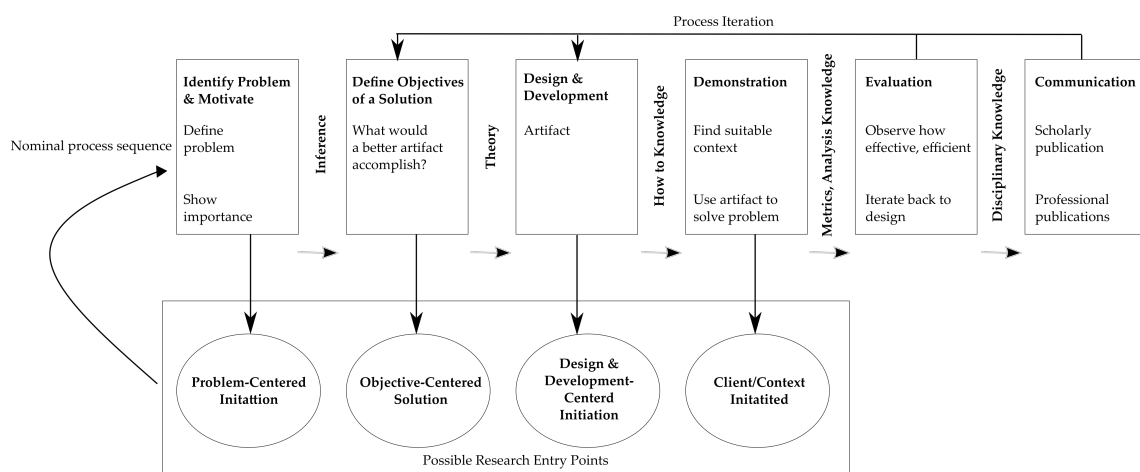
Process Iteration

Nominal process sequence

Identify Problem & Motivate

Define problem

Show importance

Inference

Define Objectives of a Solution

What would a better artifact accomplish?

Theory

Design & Development

Artifact

How to Knowledge

Demonstration

Find suitable context

Use artifact to solve problem

Metrics, Analysis Knowledge

Evaluation

Observe how effective, efficient

Iterate back to design

Disciplinary Knowledge

Communication

Scholarly publication

Professional publications

Problem-Centered Initattion

Objective-Centered Solution

Design & Development-Centerd Initiation

Client/Context Initatited

Possible Research Entry Points